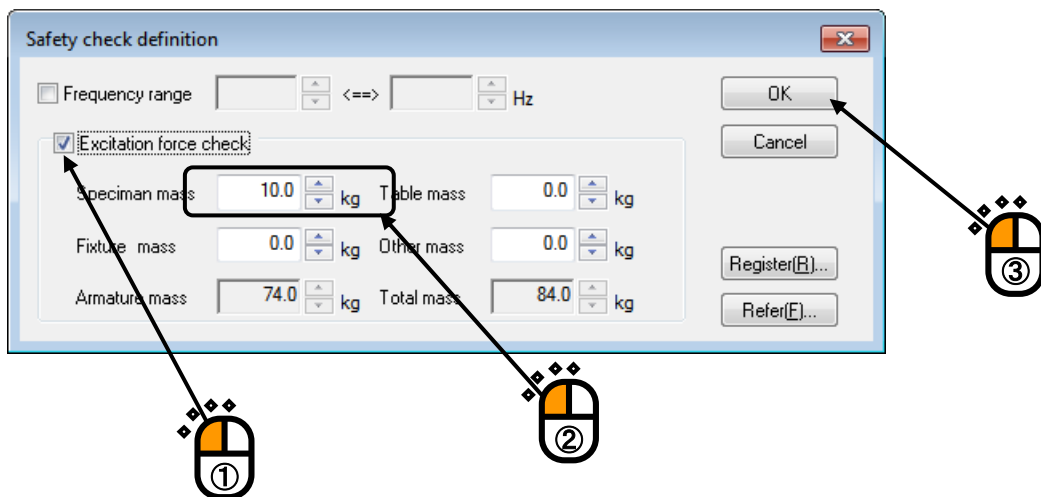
Safety check definition

Frequency range <==> Hz

OK

Cancel

Excitation force check

Speciman mass 10.0 kg Table mass 0.0 kg

Fixture mass 0.0 kg Other mass 0.0 kg

Armature mass 74.0 kg Total mass 84.0 kg

Register(R)...

Refer(F)...

①

②

③